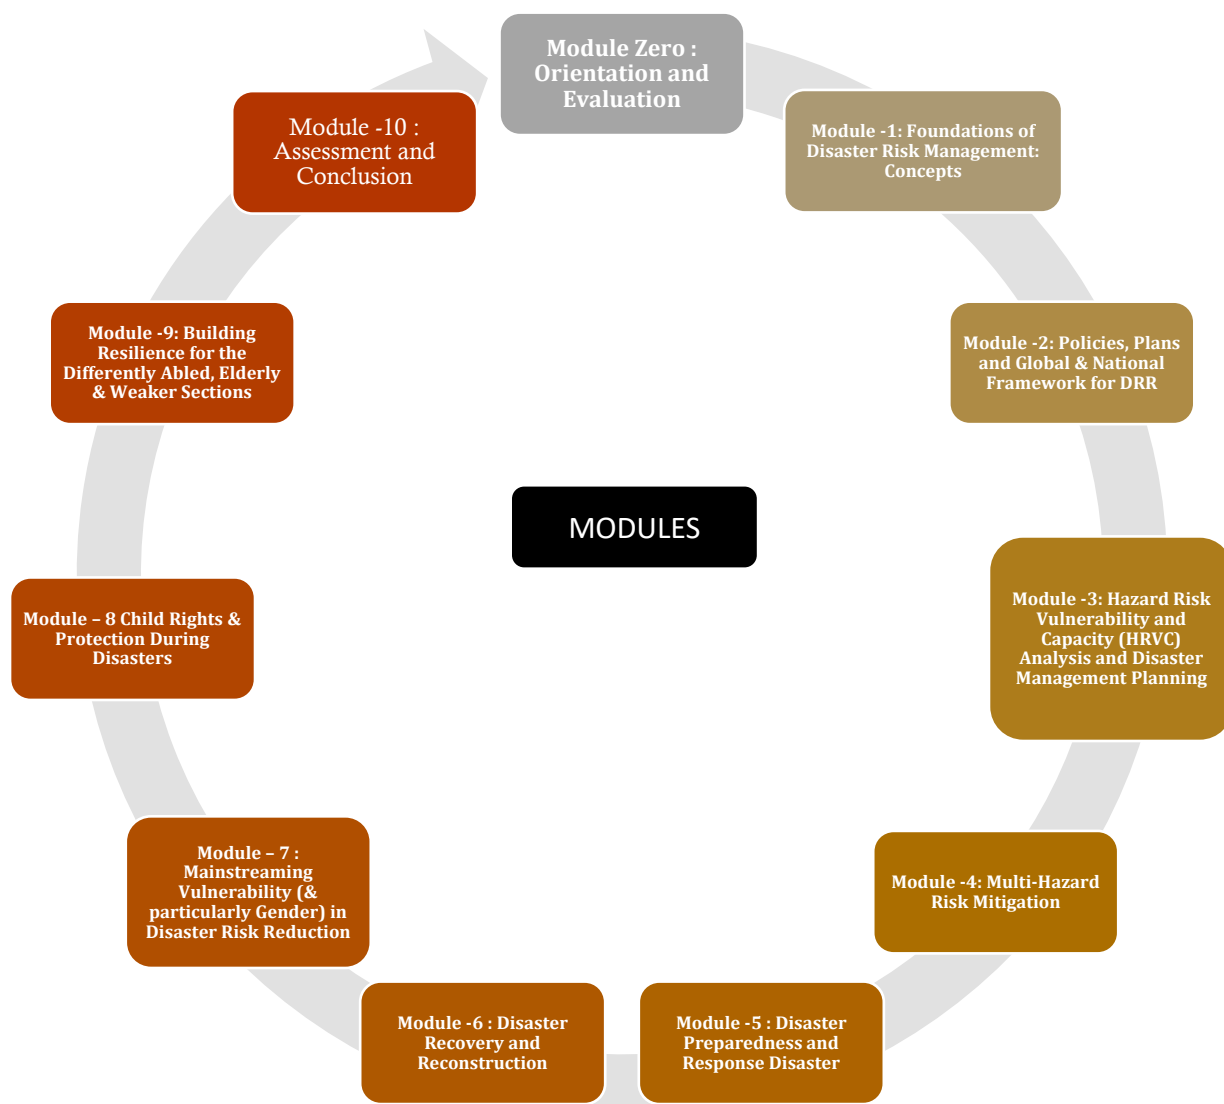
Module Zero : Orientation and Evaluation

Module -1: Foundations of Disaster Risk Management: Concepts

Module -2: Policies, Plans and Global & National Framework for DRR

Module -3: Hazard Risk Vulnerability and Capacity (HRVC) Analysis and Disaster Management Planning

Module -4: Multi-Hazard Risk Mitigation

Module -5 : Disaster Preparedness and Response Disaster

Module -6 : Disaster Recovery and Reconstruction

Module – 7 : Mainstreaming Vulnerability (& particularly Gender) in Disaster Risk Reduction

Module – 8 Child Rights & Protection During Disasters

Module -9: Building Resilience for the Differently Abled, Elderly & Weaker Sections

Module -10 : Assessment and Conclusion

MODULES